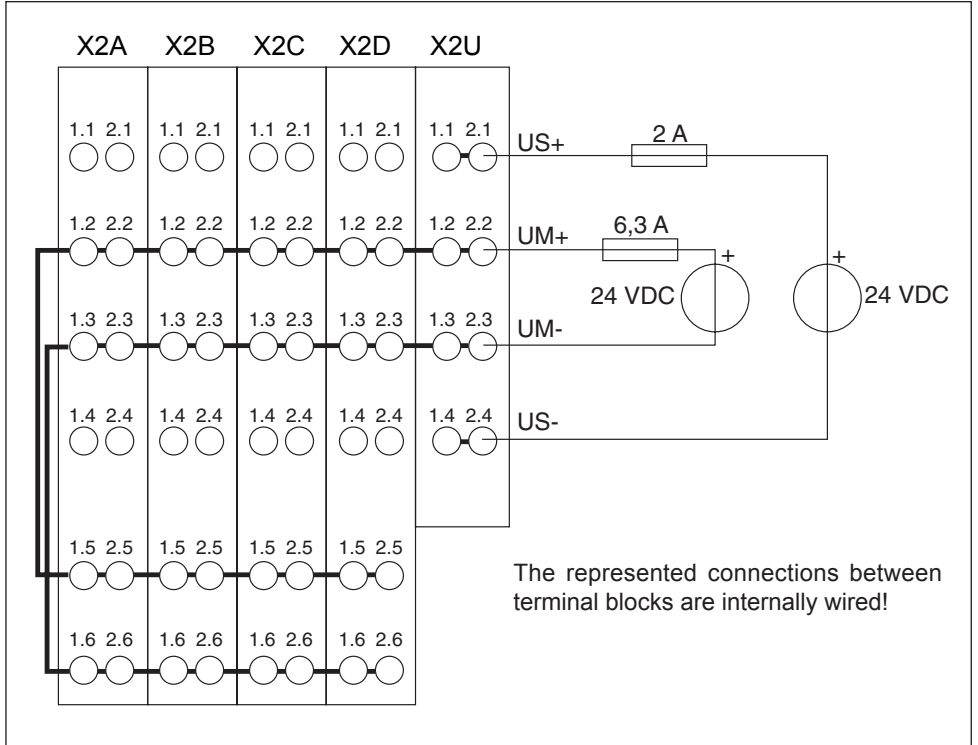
X2A X2B X2C X2D X2U

1.1 2.1 1.1 2.1 1.1 2.1 1.1 2.1 1.1 2.1 US+ 2 A

1.2 2.2 1.2 2.2 1.2 2.2 1.2 2.2 1.2 2.2 UM+ 6,3 A

+ +

24 VDC 24 VDC

1.3 2.3 1.3 2.3 1.3 2.3 1.3 2.3 1.3 2.3 UM-

1.4 2.4 1.4 2.4 1.4 2.4 1.4 2.4 1.4 2.4 US-

1.5 2.5 1.5 2.5 1.5 2.5 1.5 2.5

The represented connections between terminal blocks are internally wired!

1.6 2.6 1.6 2.6 1.6 2.6 1.6 2.6